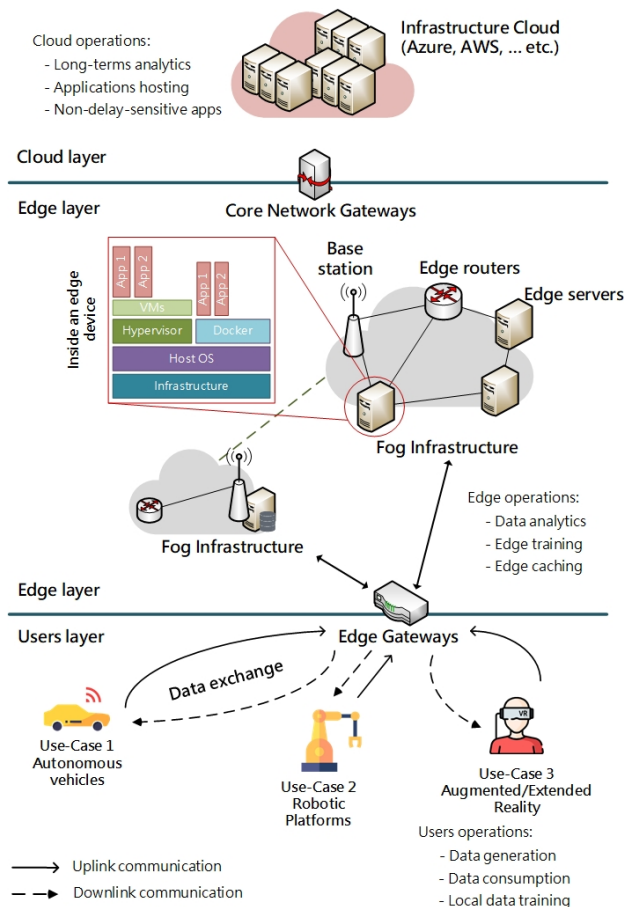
Cloud operations:
- Long-terms analytics
- Applications hosting
- Non-delay-sensitive apps

Infrastructure Cloud (Azure, AWS, ... etc.)

Cloud layer

Edge layer

Core Network Gateways

Inside an edge device

App 1
App 2
VMs
App 1
App 2
Hypervisor
Docker
Host OS
Infrastructure

Base station

Edge routers

Edge servers

Fog Infrastructure

Fog Infrastructure

Edge operations:
- Data analytics
- Edge training
- Edge caching

Edge layer

Users layer

Edge Gateways

Data exchange

VR

Use-Case 1
Autonomous vehicles

Use-Case 2
Robotic Platforms

Use-Case 3
Augmented/Extended Reality

Users operations:
- Data generation
- Data consumption
- Local data training

Uplink communication
Downlink communication